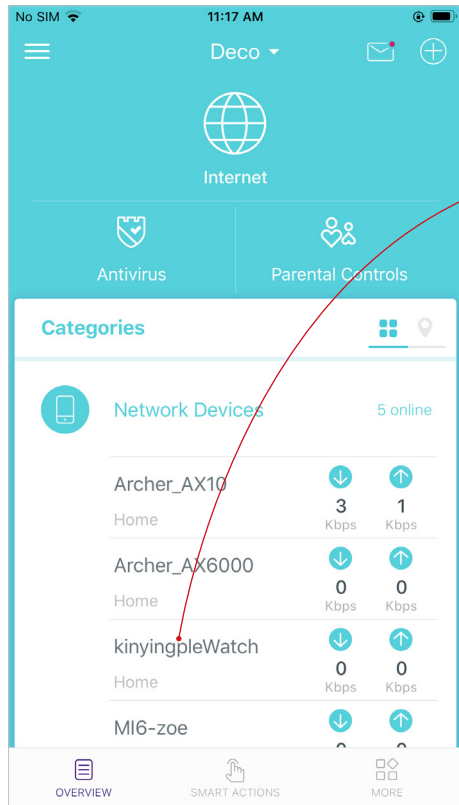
No SIM 11:17 AM

Deco

Internet

Antivirus

Parental Controls

Categories

Network Devices

5 online

Archer_AX10

Home

3 Kbps

1 Kbps

Archer_AX6000

Home

0 Kbps

0 Kbps

kinyingpleWatch

Home

0 Kbps

0 Kbps

MI6-zoe

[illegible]

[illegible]

OVERVIEW

SMART ACTIONS

MORE